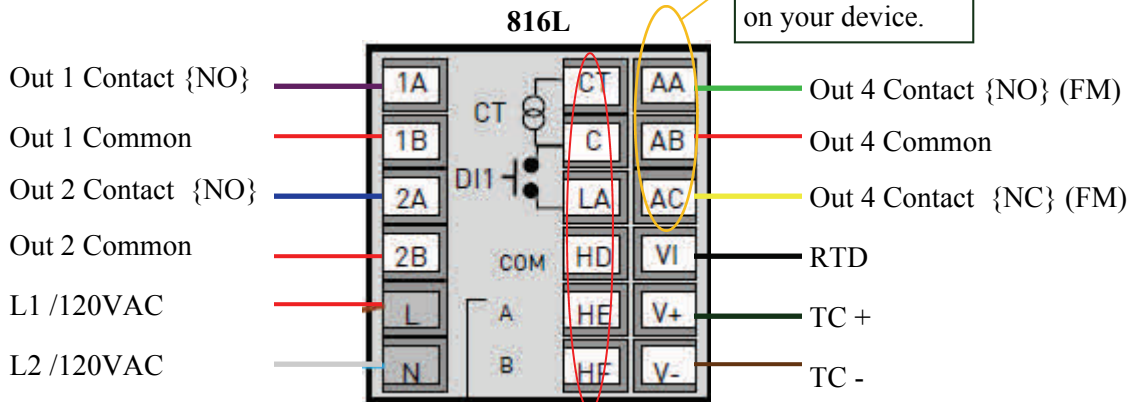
816L

on your device.

Out 1 Contact {NO}

Out 1 Common

Out 2 Contact {NO}

Out 2 Common

L1 /120VAC

L2 /120VAC

1A

1B

2A

2B

L

N

CT

DI1

COM

A

B

CT

C

LA

HD

HE

HF

AA

AB

AC

VI

V+

V-

Out 4 Contact {NO} (FM)

Out 4 Common

Out 4 Contact {NC} (FM)

RTD

TC +

TC -